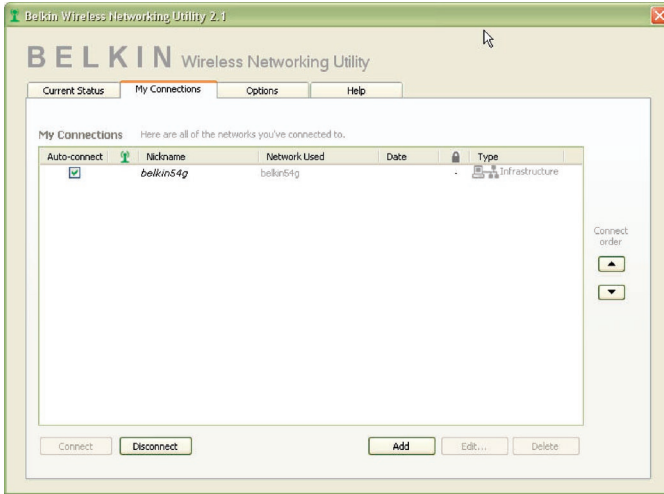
Belkin Wireless Networking Utility 2.1

BELKIN Wireless Networking Utility

Current Status | My Connections | Options | Help

My Connections Here are all of the networks you've connected to.

| Auto-connect | | Nickname | Network Used | Date | | Type |
|---|---|---|---|---|---|---|
| ☑ | | belkin54g | belkin54g | | - | Infrastructure |

Connect order

Connect | Disconnect | Add | Edit... | Delete